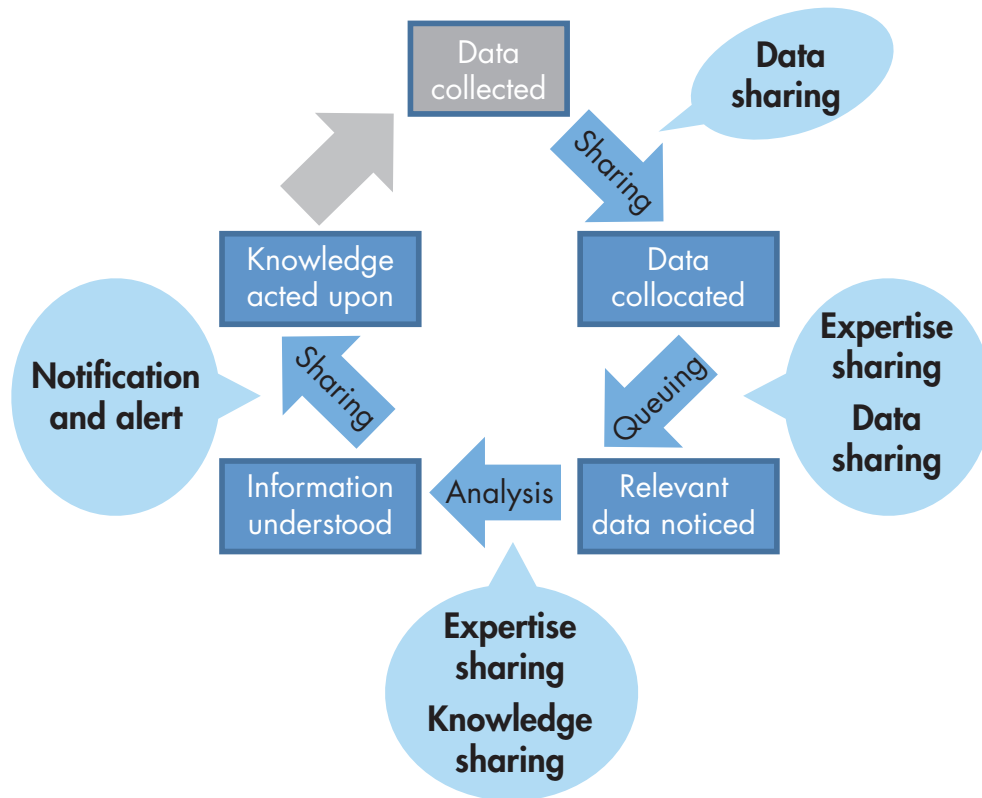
Data collected

Data sharing

Sharing

Data collocated

Expertise sharing

Data sharing

Queuing

Relevant data noticed

Analysis

Expertise sharing

Knowledge sharing

Information understood

Sharing

Notification and alert

Knowledge acted upon